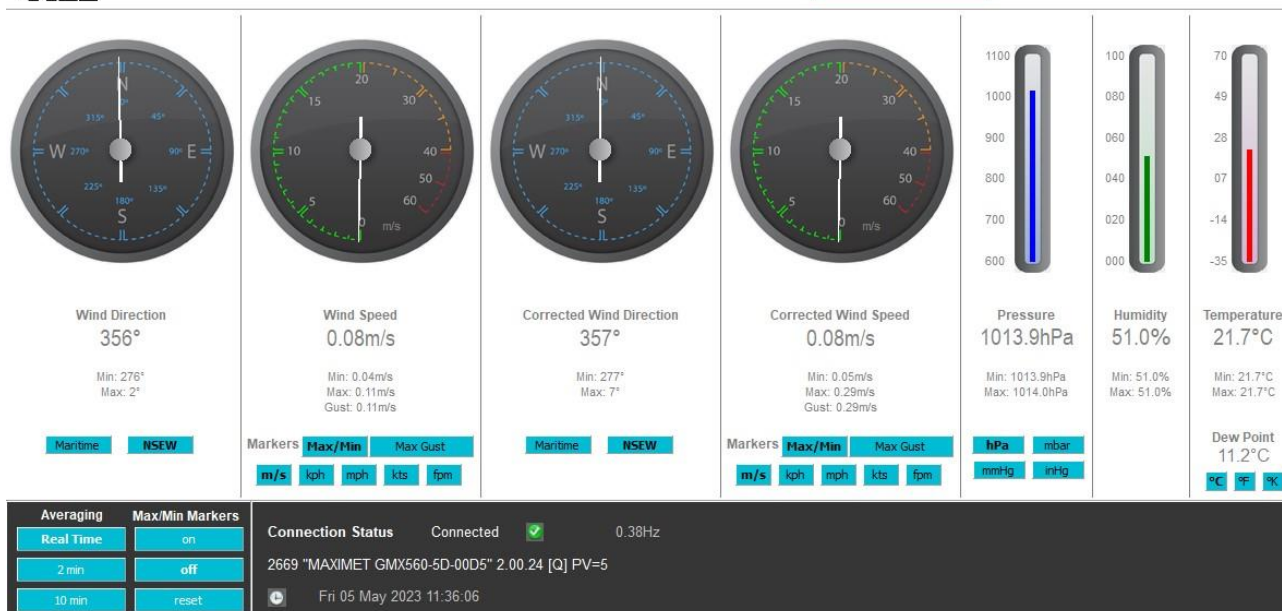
N
315° 45°
W 270° 90° E
225° 135°
180°
S

20
15 30
10 40
50
5 60
0 m/s

N
315° 45°
W 270° 90° E
225° 135°
180°
S

20
15 30
10 40
50
5 60
0 m/s

1100
1000
900
800
700
600

100
080
060
040
020
000

70
49
28
07
-14
-35

Wind Direction
356°
Min: 276°
Max: 2°

Maritime NSEW

Wind Speed
0.08m/s
Min: 0.04m/s
Max: 0.11m/s
Gust: 0.11m/s

Markers Max/Min Max Gust
m/s kph mph kts fpm

Corrected Wind Direction
357°
Min: 277°
Max: 7°

Maritime NSEW

Corrected Wind Speed
0.08m/s
Min: 0.05m/s
Max: 0.29m/s
Gust: 0.29m/s

Markers Max/Min Max Gust
m/s kph mph kts fpm

Pressure
1013.9hPa
Min: 1013.9hPa
Max: 1014.0hPa

hPa mbar
mmHg inHg

Humidity
51.0%
Min: 51.0%
Max: 51.0%

Temperature
21.7°C
Min: 21.7°C
Max: 21.7°C

Dew Point
11.2°C
°C °F °K

Averaging
Real Time
2 min
10 min

Max/Min Markers
on
off
reset

Connection Status Connected 0.38Hz
2669 "MAXIMET GMX560-5D-00D5" 2.00.24 [Q] PV=5
Fri 05 May 2023 11:36:06